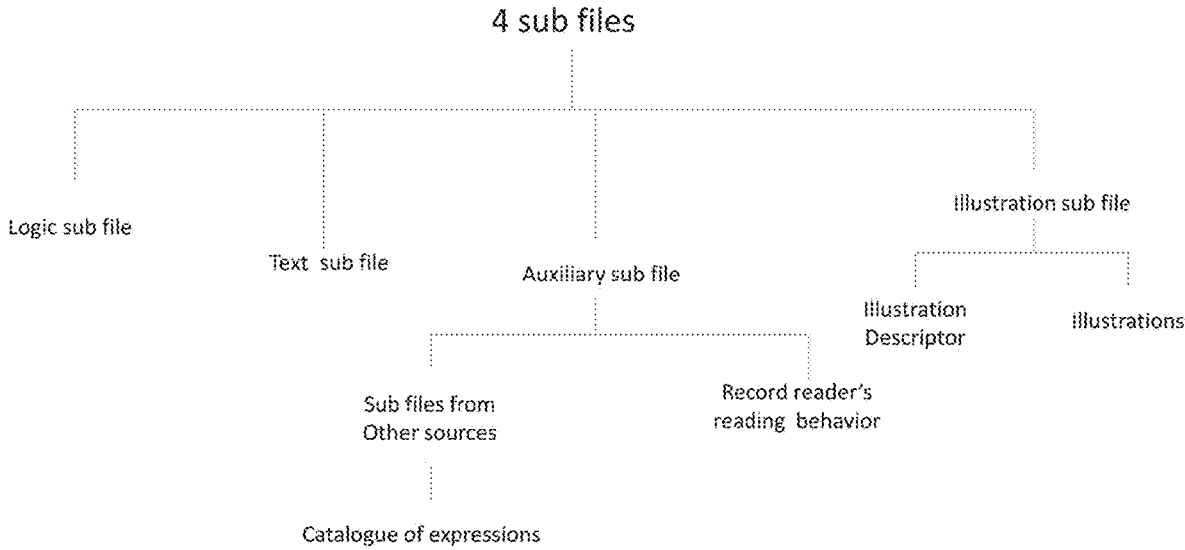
4 sub files

Logic sub file

Text sub file

Auxiliary sub file

Sub files from Other sources

Catalogue of expressions

Record reader's reading behavior

Illustration sub file

Illustration Descriptor

Illustrations